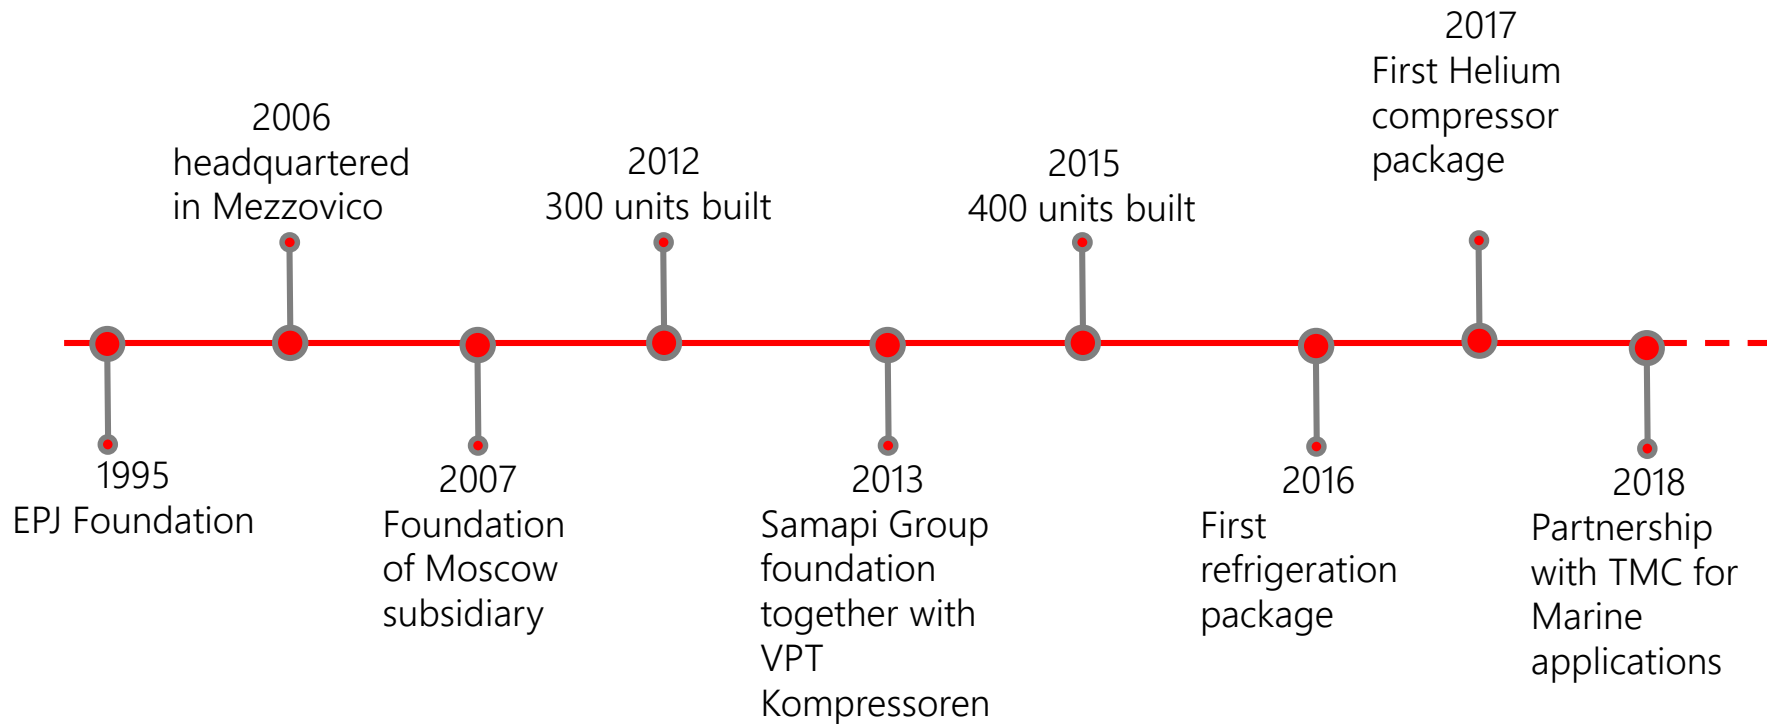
2006
headquartered
in Mezzovico

2012
300 units built

2015
400 units built

2017
First Helium
compressor
package

1995
EPJ Foundation

2007
Foundation
of Moscow
subsidiary

2013
Samapi Group
foundation
together with
VPT
Kompressoren

2016
First
refrigeration
package

2018
Partnership
with TMC for
Marine
applications